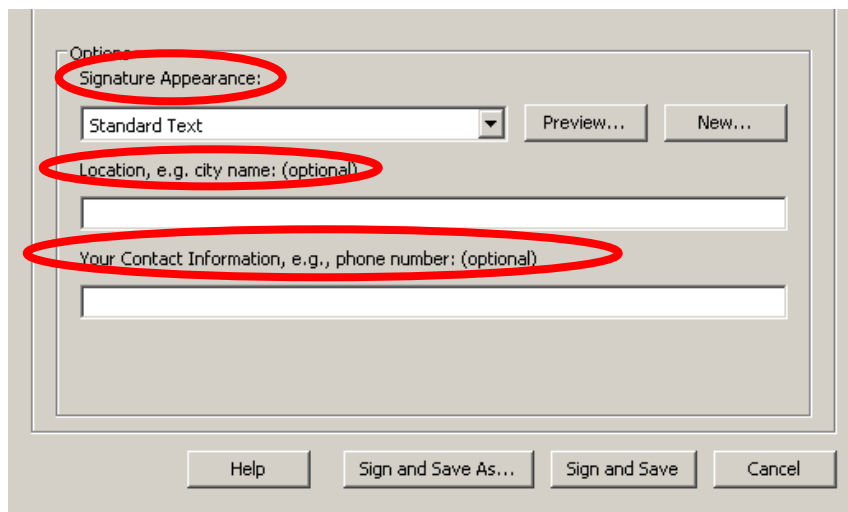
Options

Signature Appearance:

Standard Text

Preview...

New...

Location, e.g. city name: (optional)

Your Contact Information, e.g., phone number: (optional)

Help

Sign and Save As...

Sign and Save

Cancel